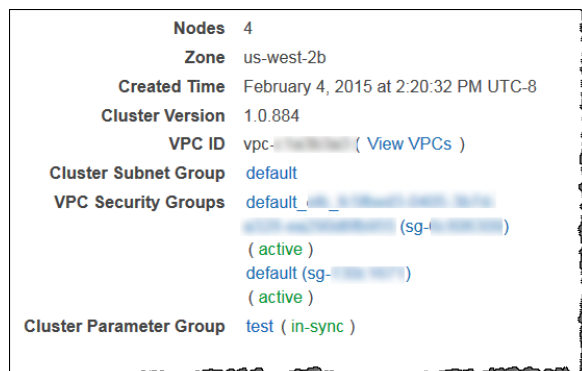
| | |
|---|---|
| Nodes | 4 |
| Zone | us-west-2b |
| Created Time | February 4, 2015 at 2:20:32 PM UTC-8 |
| Cluster Version | 1.0.884 |
| VPC ID | vpc-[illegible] ( View VPCs ) |
| Cluster Subnet Group | default |
| VPC Security Groups | default_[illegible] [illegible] (sg-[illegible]) ( active ) default (sg-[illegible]) ( active ) |
| Cluster Parameter Group | test ( in-sync ) |